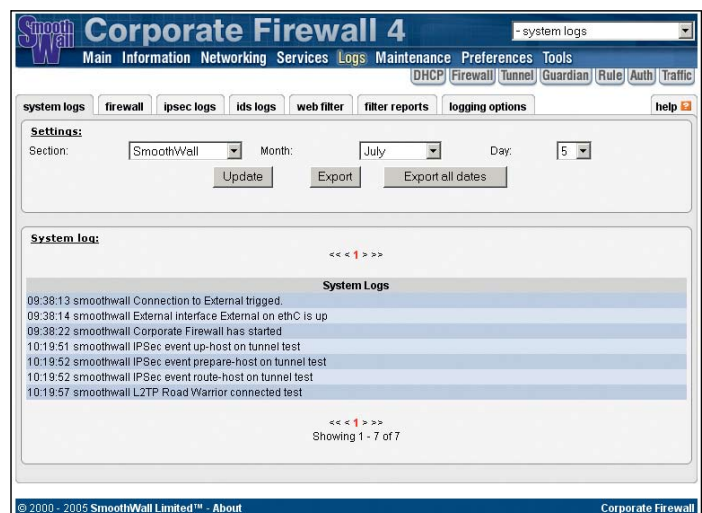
Smooth Wall Corporate Firewall 4

- system logs

Main Information Networking Services Logs Maintenance Preferences Tools

DHCP Firewall Tunnel Guardian Rule Auth Traffic

system logs firewall ipsec logs ids logs web filter filter reports logging options help

Settings:

Section: SmoothWall Month: July Day: 5

Update Export Export all dates

System log:

<< < 1 > >>

| System Logs |
|---|
| 09:38:13 smoothwall Connection to External trigged. |
| 09:38:14 smoothwall External interface External on ethC is up |
| 09:38:22 smoothwall Corporate Firewall has started |
| 10:19:51 smoothwall IPSec event up-host on tunnel test |
| 10:19:52 smoothwall IPSec event prepare-host on tunnel test |
| 10:19:52 smoothwall IPSec event route-host on tunnel test |
| 10:19:57 smoothwall L2TP Road Warrior connected test |

<< < 1 > >>

Showing 1 - 7 of 7

© 2000 - 2005 SmoothWall Limited™ - About Corporate Firewall